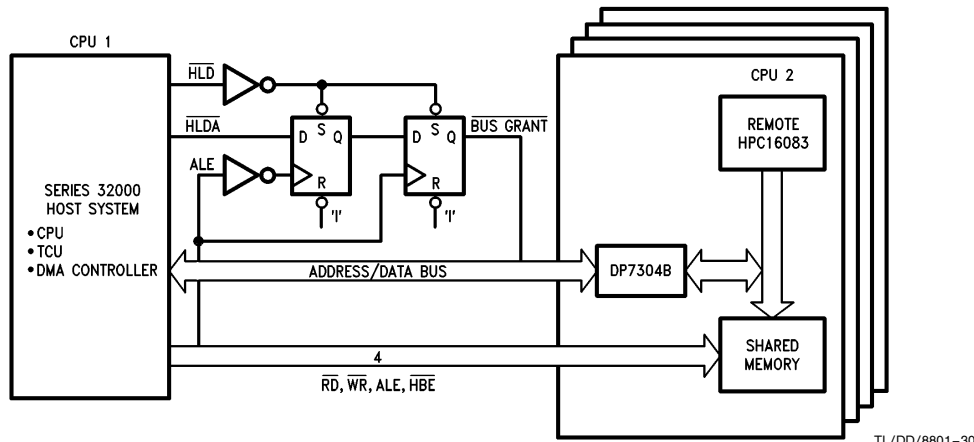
CPU 1

SERIES 32000 HOST SYSTEM
•CPU
•TCU
•DMA CONTROLLER

$\overline{HLD}$

$\overline{HLDA}$

ALE

D S Q
R
'l'

D S Q
R
'l'

$\overline{BUS\ GRANT}$

CPU 2

REMOTE HPC16083

ADDRESS/DATA BUS

DP7304B

SHARED MEMORY

4

$\overline{RD}$, $\overline{WR}$, ALE, $\overline{HBE}$

TL/DD/8801–30